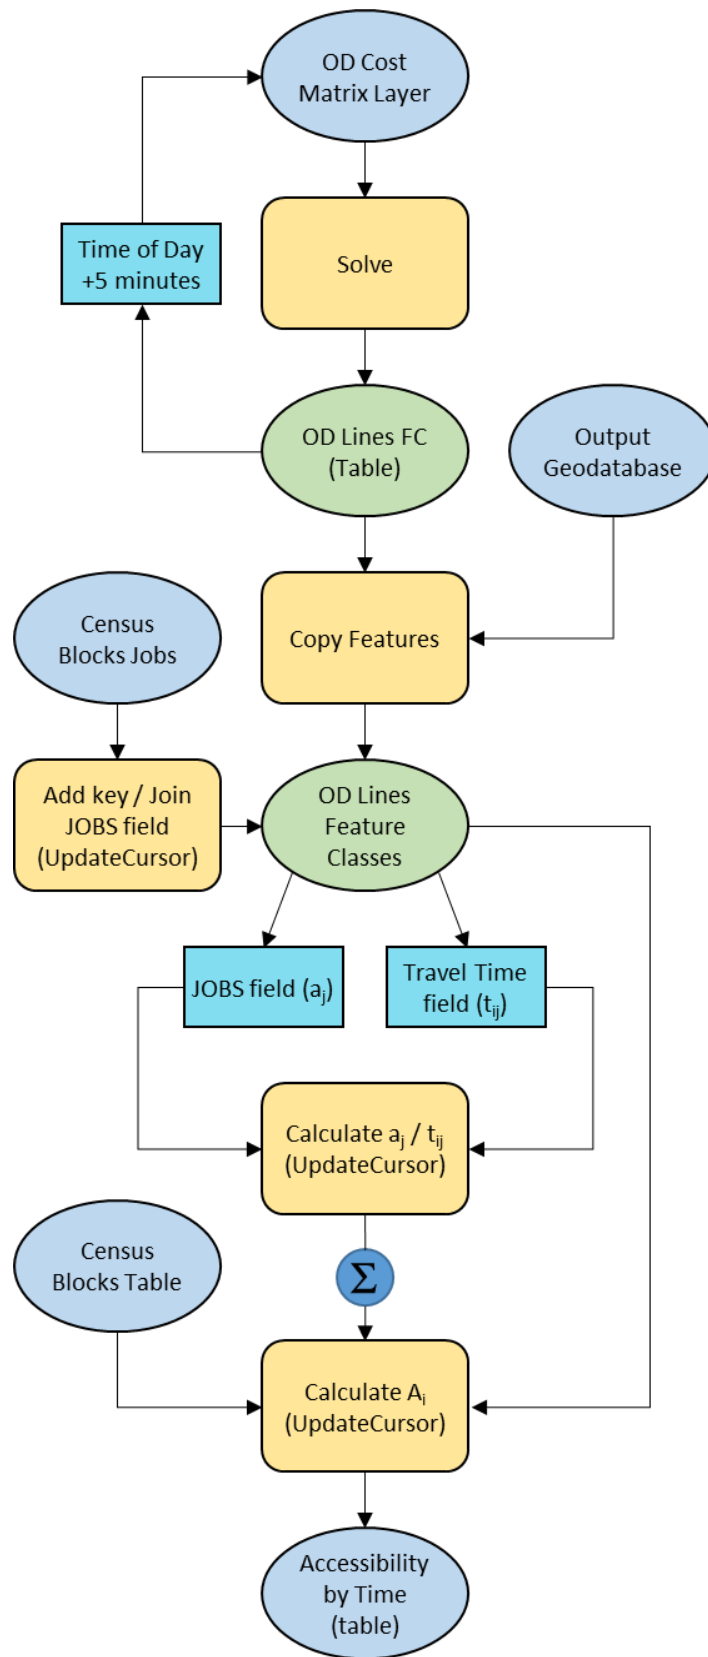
OD Cost Matrix Layer

Time of Day +5 minutes

Solve

OD Lines FC (Table)

Output Geodatabase

Census Blocks Jobs

Copy Features

Add key / Join JOBS field (UpdateCursor)

OD Lines Feature Classes

JOBS field ($a_j$)

Travel Time field ($t_{ij}$)

Calculate $a_j$ / $t_{ij}$ (UpdateCursor)

Census Blocks Table

$\Sigma$

Calculate $A_i$ (UpdateCursor)

Accessibility by Time (table)